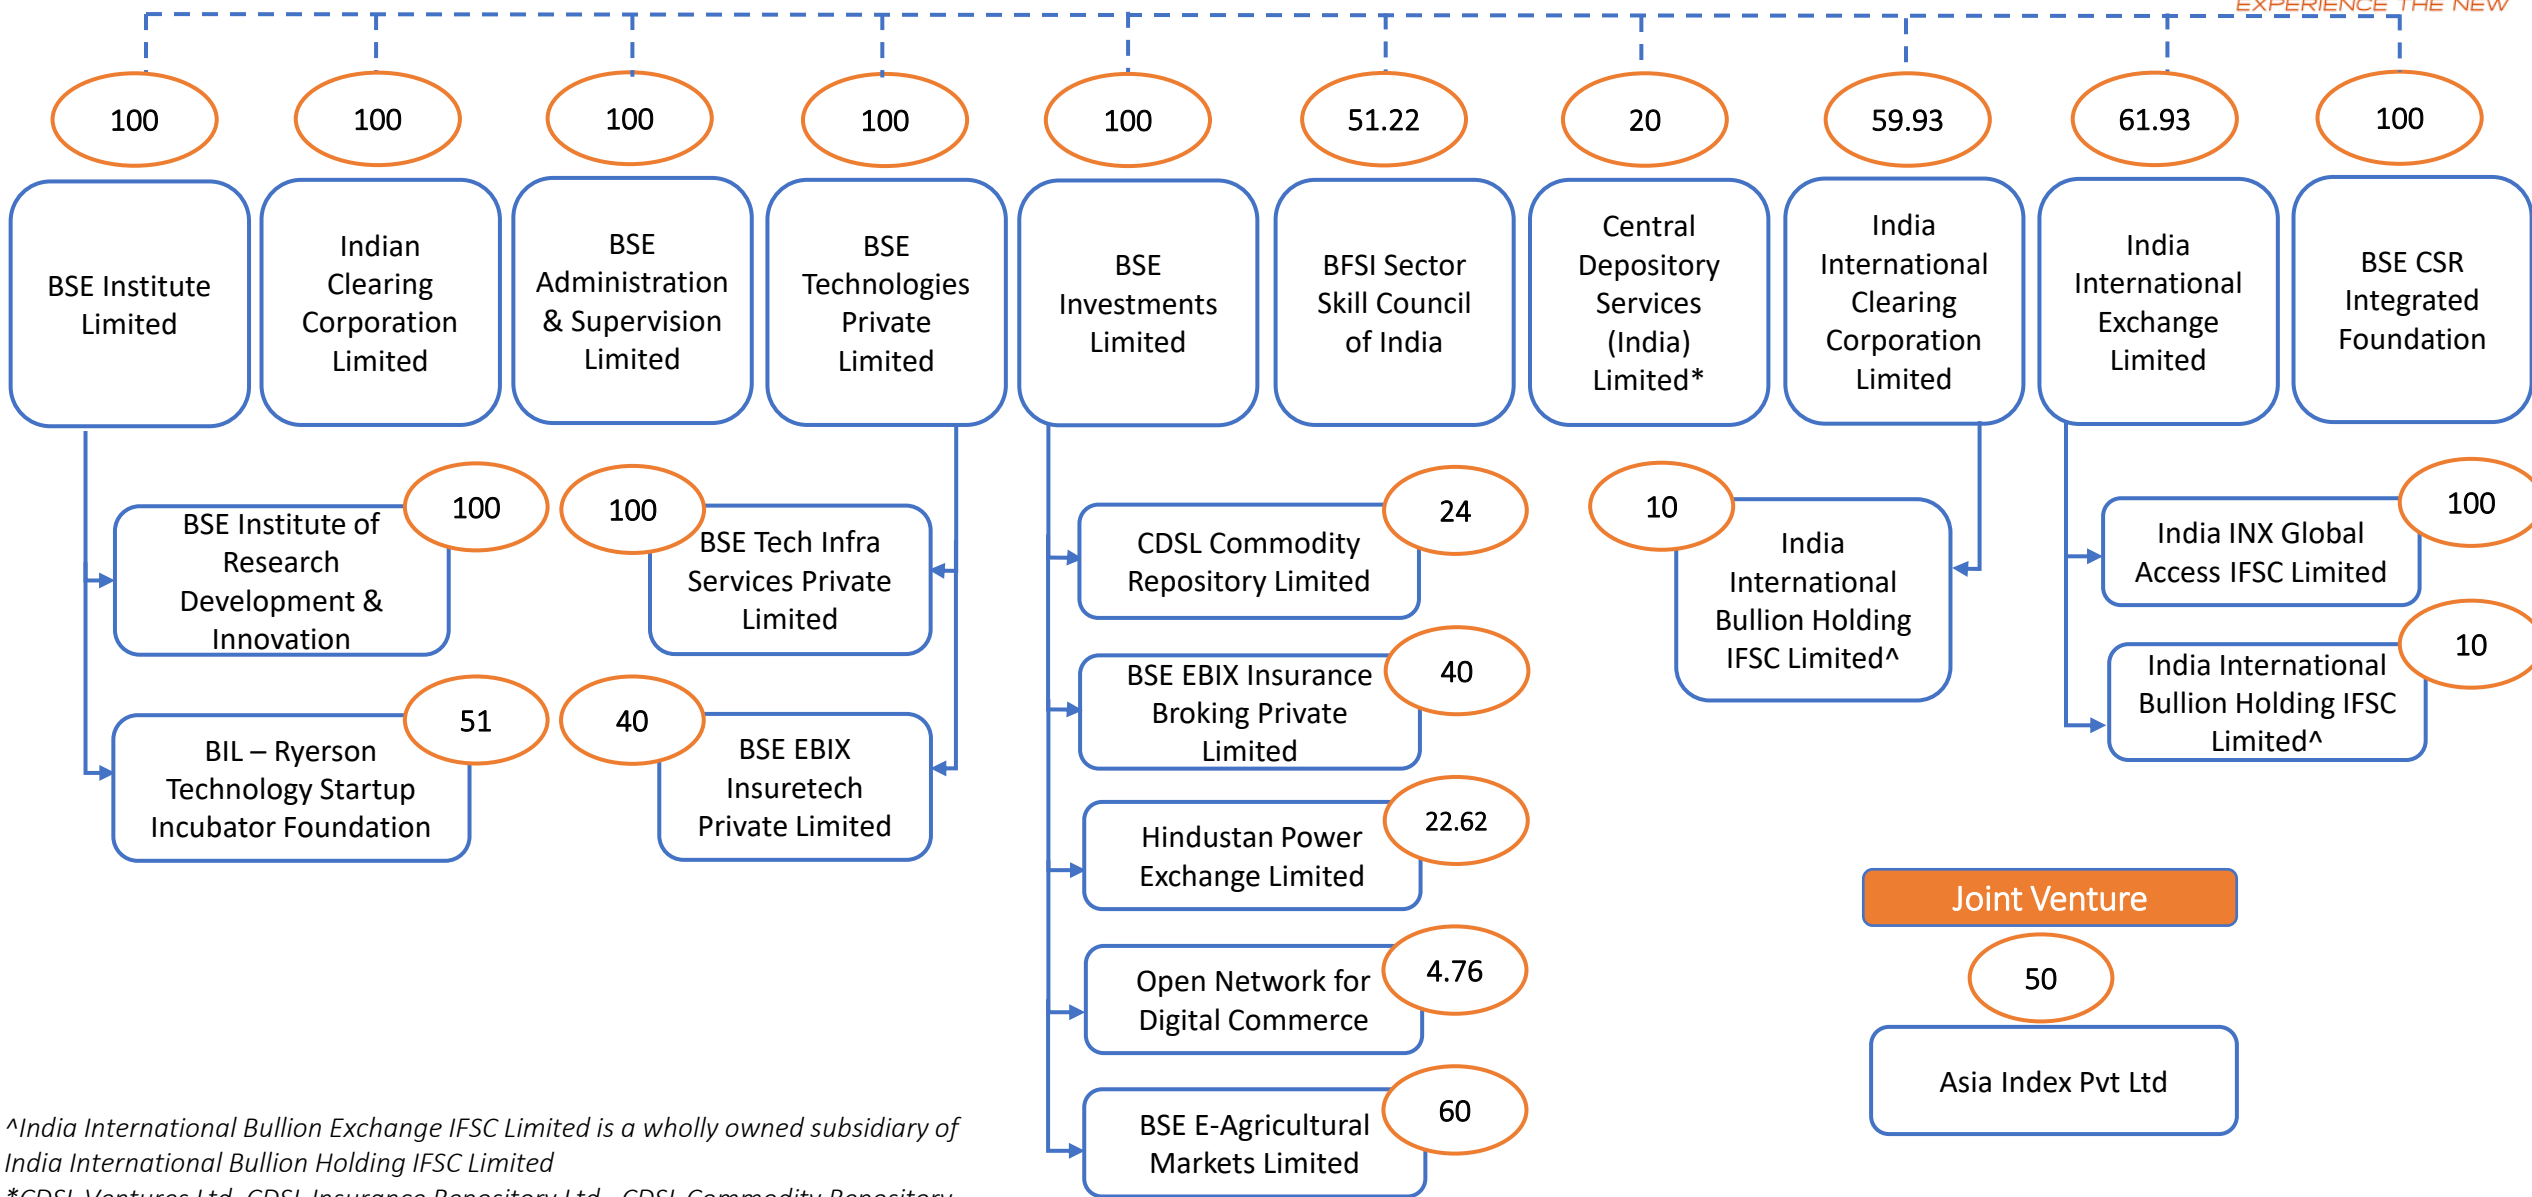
EXPERIENCE THE NEW

100
BSE Institute Limited

100
Indian Clearing Corporation Limited

100
BSE Administration & Supervision Limited

100
BSE Technologies Private Limited

100
BSE Investments Limited

51.22
BFSI Sector Skill Council of India

20
Central Depository Services (India) Limited*

59.93
India International Clearing Corporation Limited

61.93
India International Exchange Limited

100
BSE CSR Integrated Foundation

100
BSE Institute of Research Development & Innovation

51
BIL – Ryerson Technology Startup Incubator Foundation

100
BSE Tech Infra Services Private Limited

40
BSE EBIX Insuretech Private Limited

24
CDSL Commodity Repository Limited

40
BSE EBIX Insurance Broking Private Limited

22.62
Hindustan Power Exchange Limited

4.76
Open Network for Digital Commerce

60
BSE E-Agricultural Markets Limited

10
India International Bullion Holding IFSC Limited^

100
India INX Global Access IFSC Limited

10
India International Bullion Holding IFSC Limited^

Joint Venture
50
Asia Index Pvt Ltd

^India International Bullion Exchange IFSC Limited is a wholly owned subsidiary of India International Bullion Holding IFSC Limited
*CDSL Ventures Ltd, CDSL Insurance Repository Ltd , CDSL Commodity Repository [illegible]